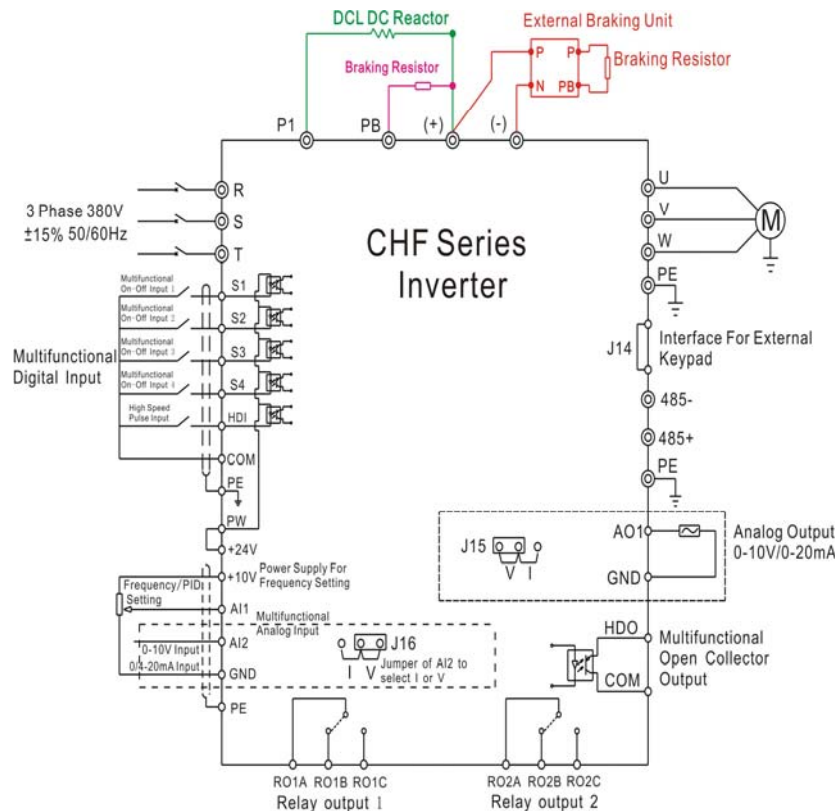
DCL DC Reactor

External Braking Unit

P P

Braking Resistor

Braking Resistor

N PB

P1 PB (+) (-)

R

3 Phase 380V
±15% 50/60Hz

S

T

CHF Series
Inverter

U

V

W

M

PE

Multifunctional On-Off Input 1

S1

Multifunctional On-Off Input 2

S2

Multifunctional Digital Input

Multifunctional On-Off Input 3

S3

Multifunctional On-Off Input 4

S4

High Speed Pulse Input

HDI

COM

PE

PW

+24V

+10V Power Supply For Frequency Setting

Frequency/PID Setting

AI1

Multifunctional Analog Input

AI2

0-10V Input

0/4-20mA Input

GND

PE

J16

I V

Jumper of AI2 to select I or V

J14

Interface For External Keypad

485-

485+

PE

J15

V I

AO1

Analog Output 0-10V/0-20mA

GND

HDO

COM

Multifunctional Open Collector Output

RO1A RO1B RO1C

Relay output 1

RO2A RO2B RO2C

Relay output 2